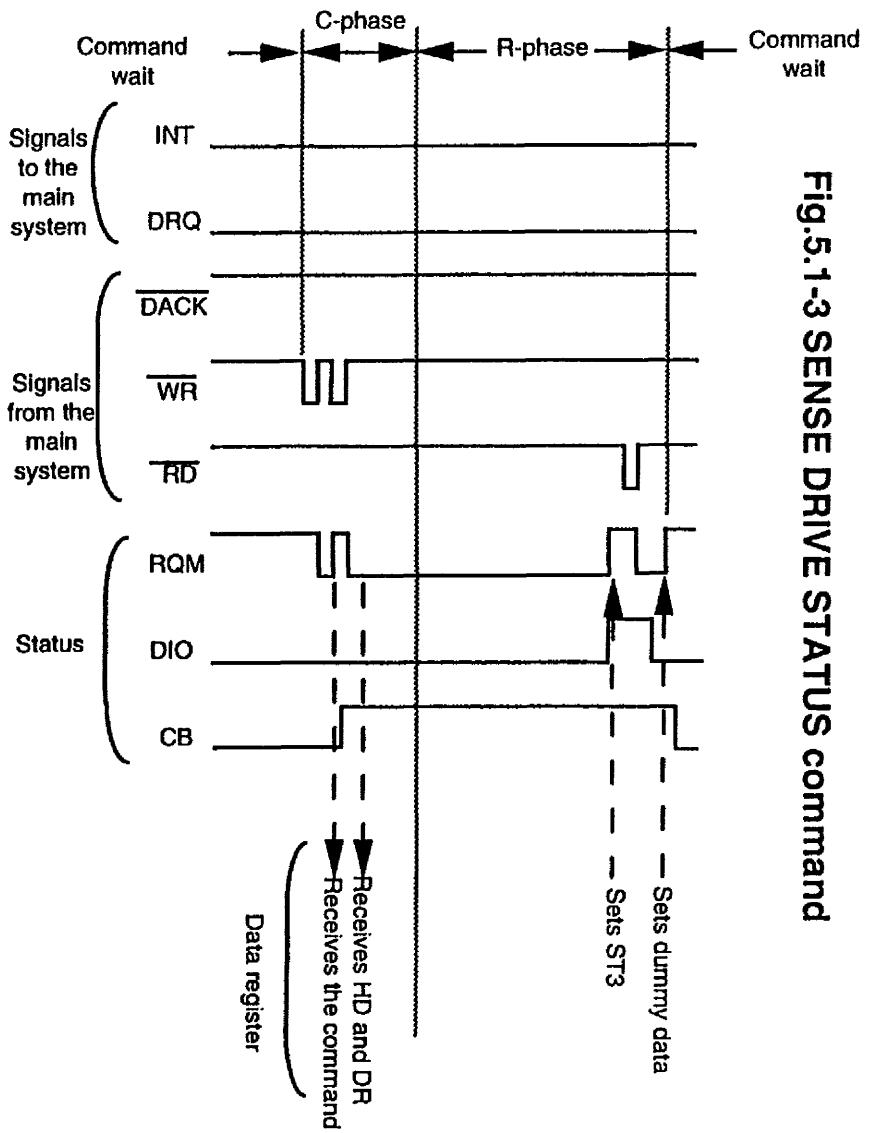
Fig.5.1-3 SENSE DRIVE STATUS command

Command wait

C-phase

R-phase

Command wait

Signals to the main system

INT

DRQ

Signals from the main system

$\overline{DACK}$

$\overline{WR}$

$\overline{RD}$

Status

RQM

DIO

CB

Data register

Receives the command

Receives HD and DR

Sets ST3

Sets dummy data